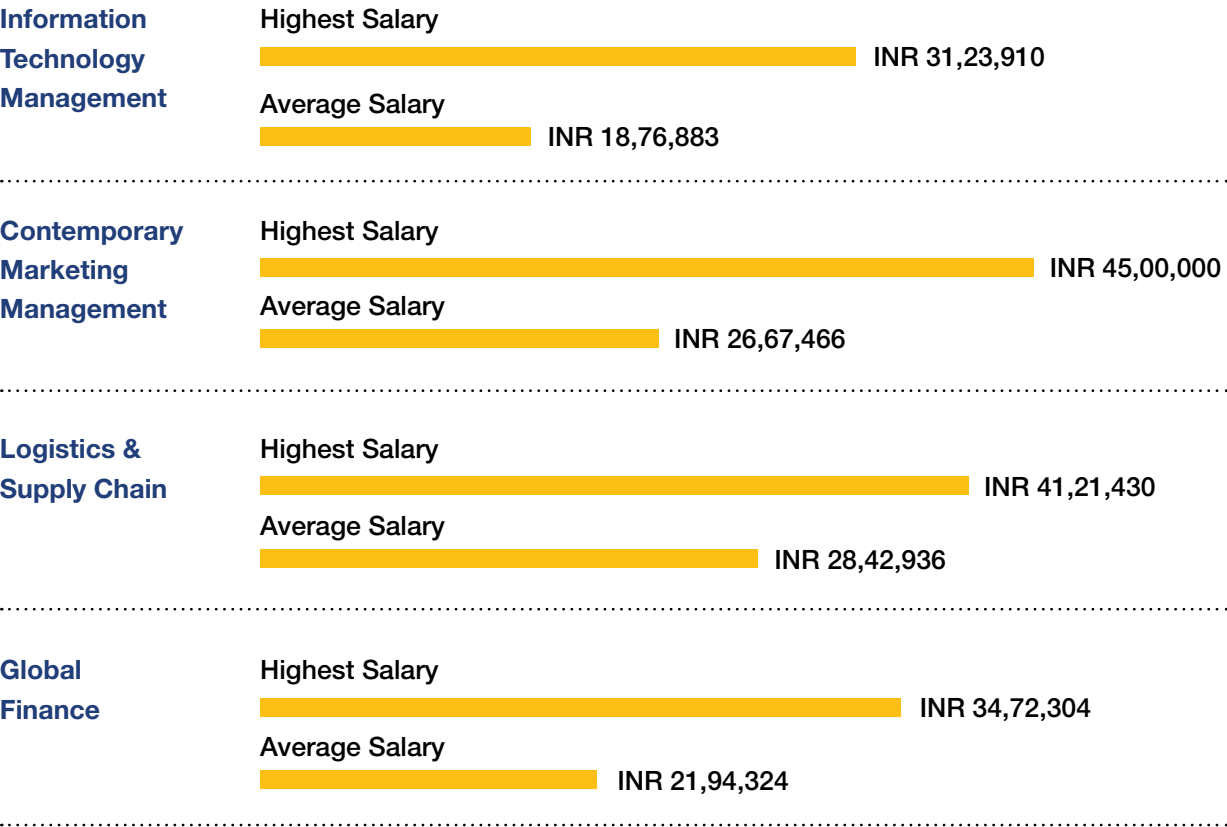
Information Technology Management

Highest Salary

INR 31,23,910

Average Salary

INR 18,76,883

Contemporary Marketing Management

Highest Salary

INR 45,00,000

Average Salary

INR 26,67,466

Logistics & Supply Chain

Highest Salary

INR 41,21,430

Average Salary

INR 28,42,936

Global Finance

Highest Salary

INR 34,72,304

Average Salary

INR 21,94,324